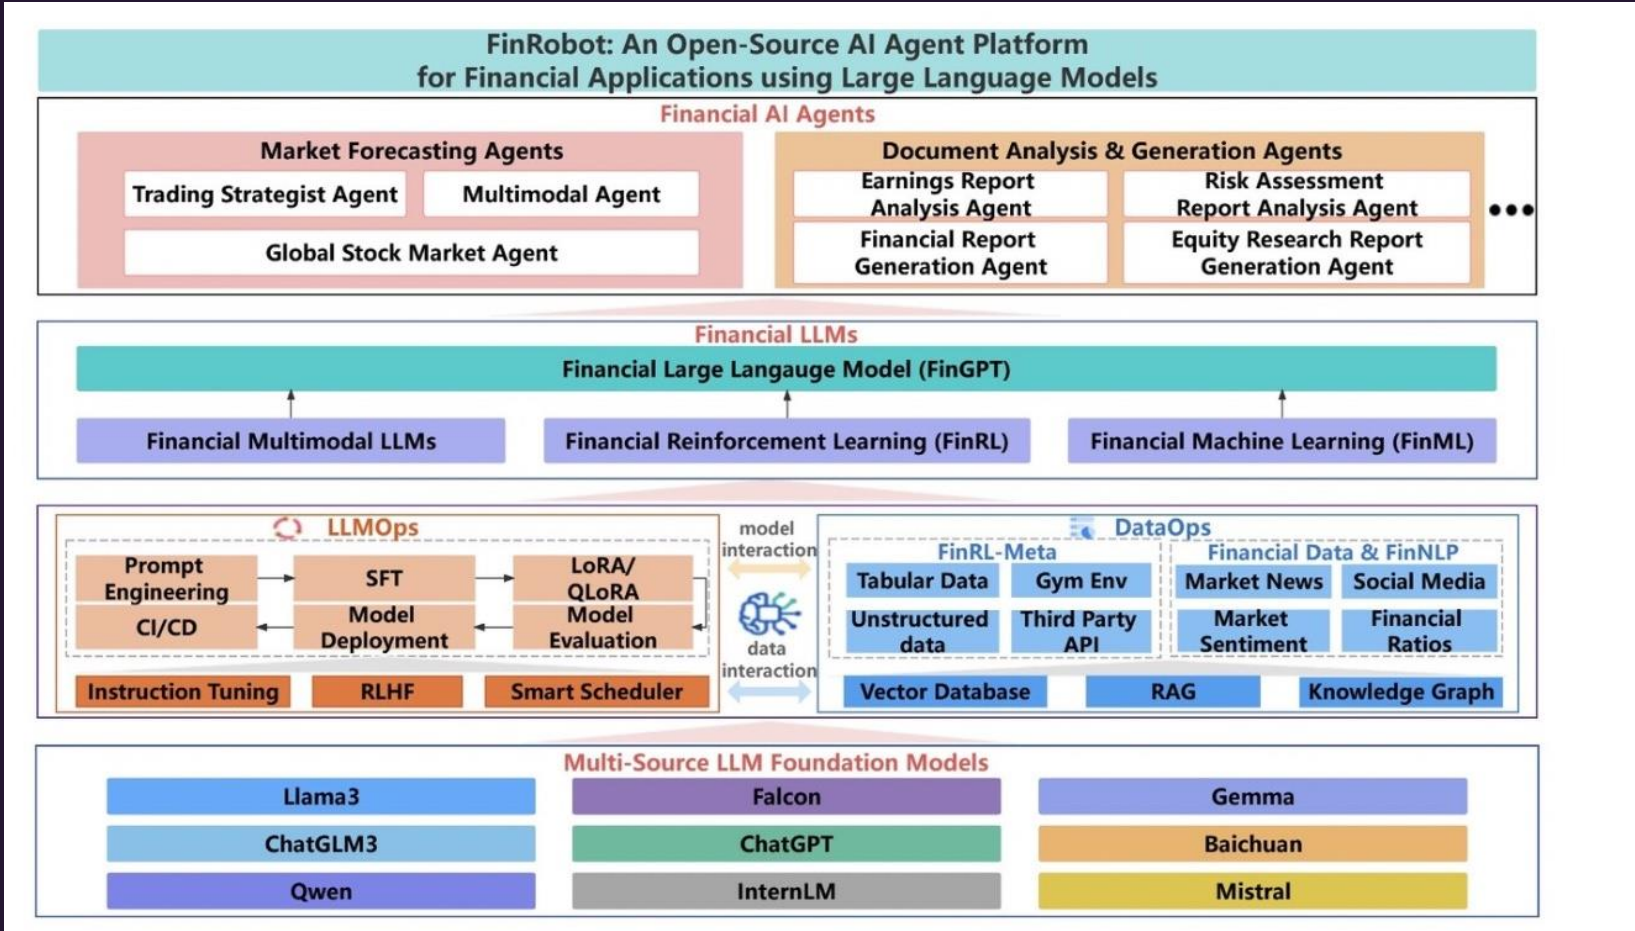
FinRobot: An Open-Source AI Agent Platform for Financial Applications using Large Language Models

Financial AI Agents

Market Forecasting Agents

Trading Strategist Agent

Multimodal Agent

Global Stock Market Agent

Document Analysis & Generation Agents

Earnings Report Analysis Agent

Risk Assessment Report Analysis Agent

Financial Report Generation Agent

Equity Research Report Generation Agent

•••

Financial LLMs

Financial Large Langauge Model (FinGPT)

Financial Multimodal LLMs

Financial Reinforcement Learning (FinRL)

Financial Machine Learning (FinML)

LLMOps

Prompt Engineering

SFT

LoRA/ QLoRA

CI/CD

Model Deployment

Model Evaluation

Instruction Tuning

RLHF

Smart Scheduler

model interaction

data interaction

DataOps

FinRL-Meta

Tabular Data

Gym Env

Unstructured data

Third Party API

Financial Data & FinNLP

Market News

Social Media

Market Sentiment

Financial Ratios

Vector Database

RAG

Knowledge Graph

Multi-Source LLM Foundation Models

| Llama3 | Falcon | Gemma |
|---|---|---|
| ChatGLM3 | ChatGPT | Baichuan |
| Qwen | InternLM | Mistral |